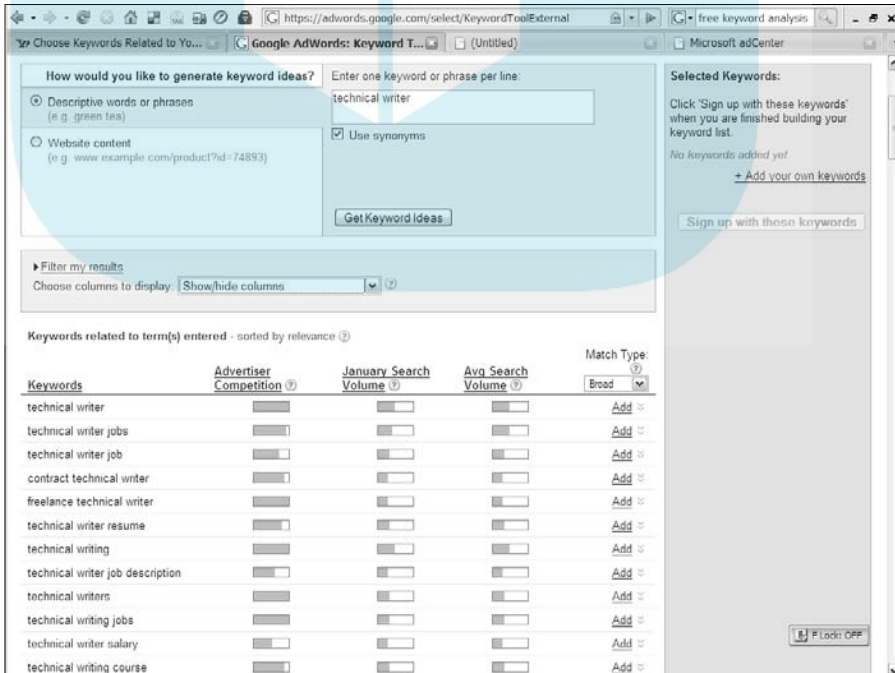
https://adwords.google.com/select/KeywordToolExternal

free keyword analysis

Choose Keywords Related to Yo...

Google AdWords: Keyword T...

(Untitled)

Microsoft adCenter

How would you like to generate keyword ideas?

Descriptive words or phrases
(e.g. green tea)

Website content
(e.g. www.example.com/product?id=74893)

Enter one keyword or phrase per line:

technical writer

Use synonyms

Get Keyword Ideas

Selected Keywords:

Click 'Sign up with these keywords' when you are finished building your keyword list.

No keywords added yet

+ Add your own keywords

Sign up with these keywords

Filter my results

Choose columns to display: Show/hide columns

Keywords related to term(s) entered - sorted by relevance

| Keywords | Advertiser Competition | January Search Volume | Avg Search Volume | Match Type: Broad |
|---|---|---|---|---|
| technical writer | | | | Add |
| technical writer jobs | | | | Add |
| technical writer job | | | | Add |
| contract technical writer | | | | Add |
| freelance technical writer | | | | Add |
| technical writer resume | | | | Add |
| technical writing | | | | Add |
| technical writer job description | | | | Add |
| technical writers | | | | Add |
| technical writing jobs | | | | Add |
| technical writer salary | | | | Add |
| technical writing course | | | | Add |

F Lock: OFF